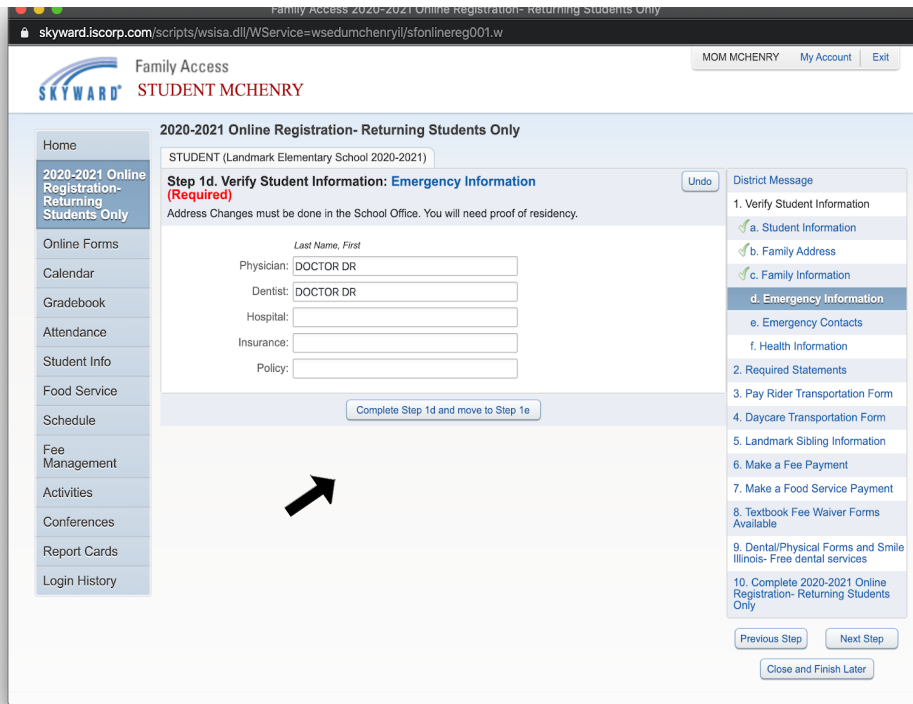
Family Access 2020-2021 Online Registration- Returning Students Only

skyward.iscorp.com/scripts/wsisa.dll/WService=wsedumchenryil/sfonlinereg001.w

SKYWARD® Family Access STUDENT MCHENRY

MOM MCHENRY My Account Exit

Home
2020-2021 Online Registration- Returning Students Only
Online Forms
Calendar
Gradebook
Attendance
Student Info
Food Service
Schedule
Fee Management
Activities
Conferences
Report Cards
Login History

2020-2021 Online Registration- Returning Students Only

STUDENT (Landmark Elementary School 2020-2021)

Step 1d. Verify Student Information: Emergency Information (Required)

Undo

Address Changes must be done in the School Office. You will need proof of residency.

Last Name, First

Physician: DOCTOR DR
Dentist: DOCTOR DR
Hospital:
Insurance:
Policy:

Complete Step 1d and move to Step 1e

District Message
1. Verify Student Information
a. Student Information
b. Family Address
c. Family Information
d. Emergency Information
e. Emergency Contacts
f. Health Information
2. Required Statements
3. Pay Rider Transportation Form
4. Daycare Transportation Form
5. Landmark Sibling Information
6. Make a Fee Payment
7. Make a Food Service Payment
8. Textbook Fee Waiver Forms Available
9. Dental/Physical Forms and Smile Illinois- Free dental services
10. Complete 2020-2021 Online Registration- Returning Students Only

Previous Step
Next Step
Close and Finish Later